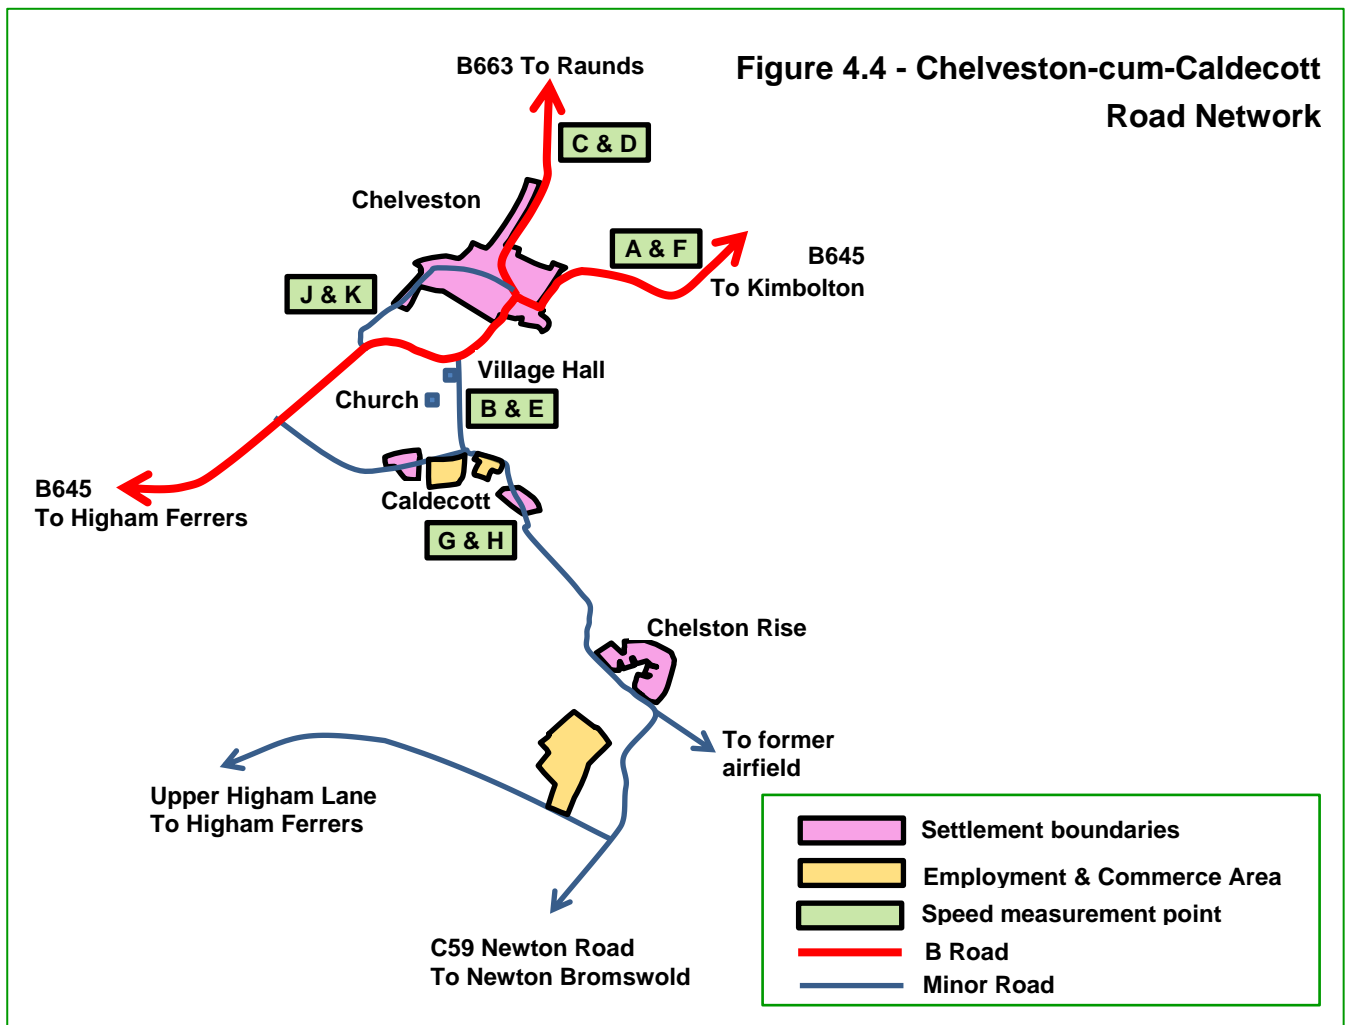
Figure 4.4 - Chelveston-cum-Caldecott Road Network

B663 To Raunds

C & D

Chelveston

A & F

B645
To Kimbolton

J & K

Village Hall

Church

B & E

B645
To Higham Ferrers

Caldecott

G & H

Chelston Rise

To former airfield

Upper Higham Lane
To Higham Ferrers

C59 Newton Road
To Newton Bromswold

Settlement boundaries
Employment & Commerce Area
Speed measurement point
B Road
Minor Road